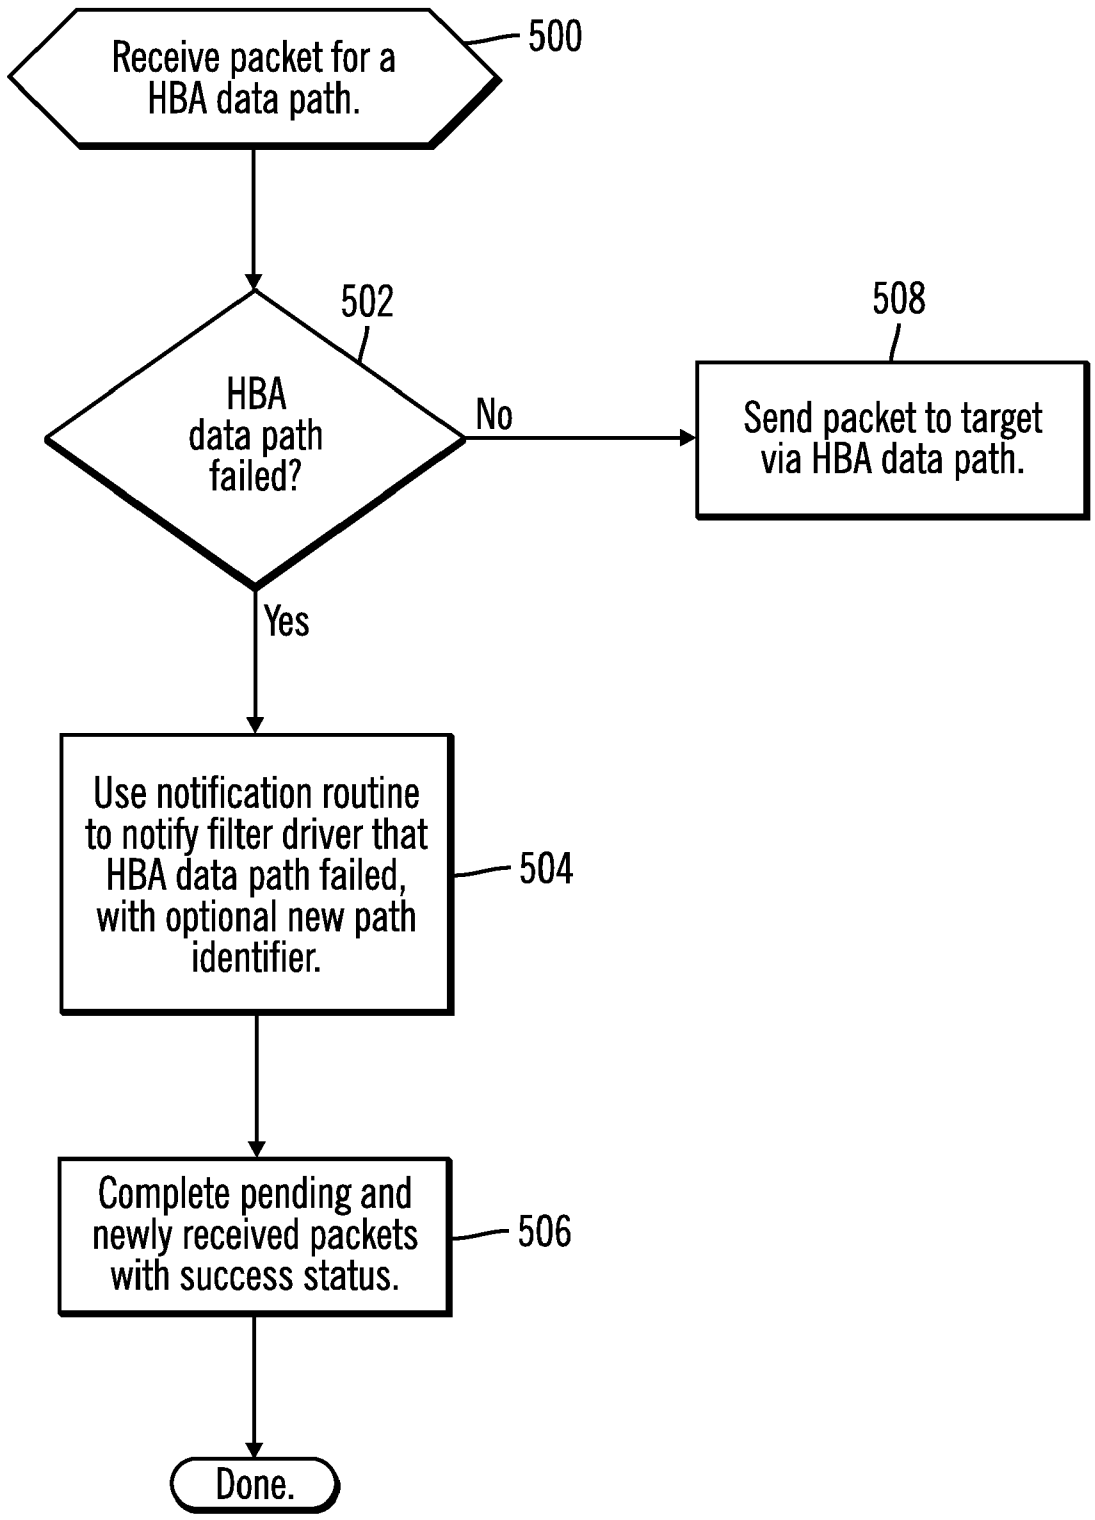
Receive packet for a HBA data path.

500

502

HBA data path failed?

No

508

Send packet to target via HBA data path.

Yes

Use notification routine to notify filter driver that HBA data path failed, with optional new path identifier.

504

Complete pending and newly received packets with success status.

506

Done.